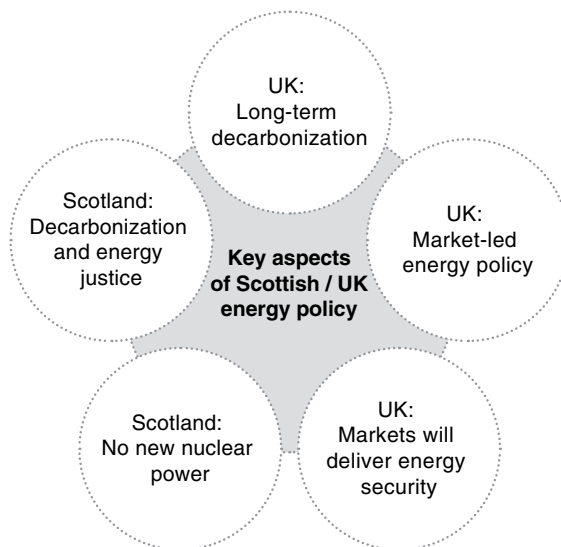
UK:
Long-term decarbonization

Scotland:
Decarbonization and energy justice

Key aspects of Scottish / UK energy policy

UK:
Market-led energy policy

Scotland:
No new nuclear power

UK:
Markets will deliver energy security